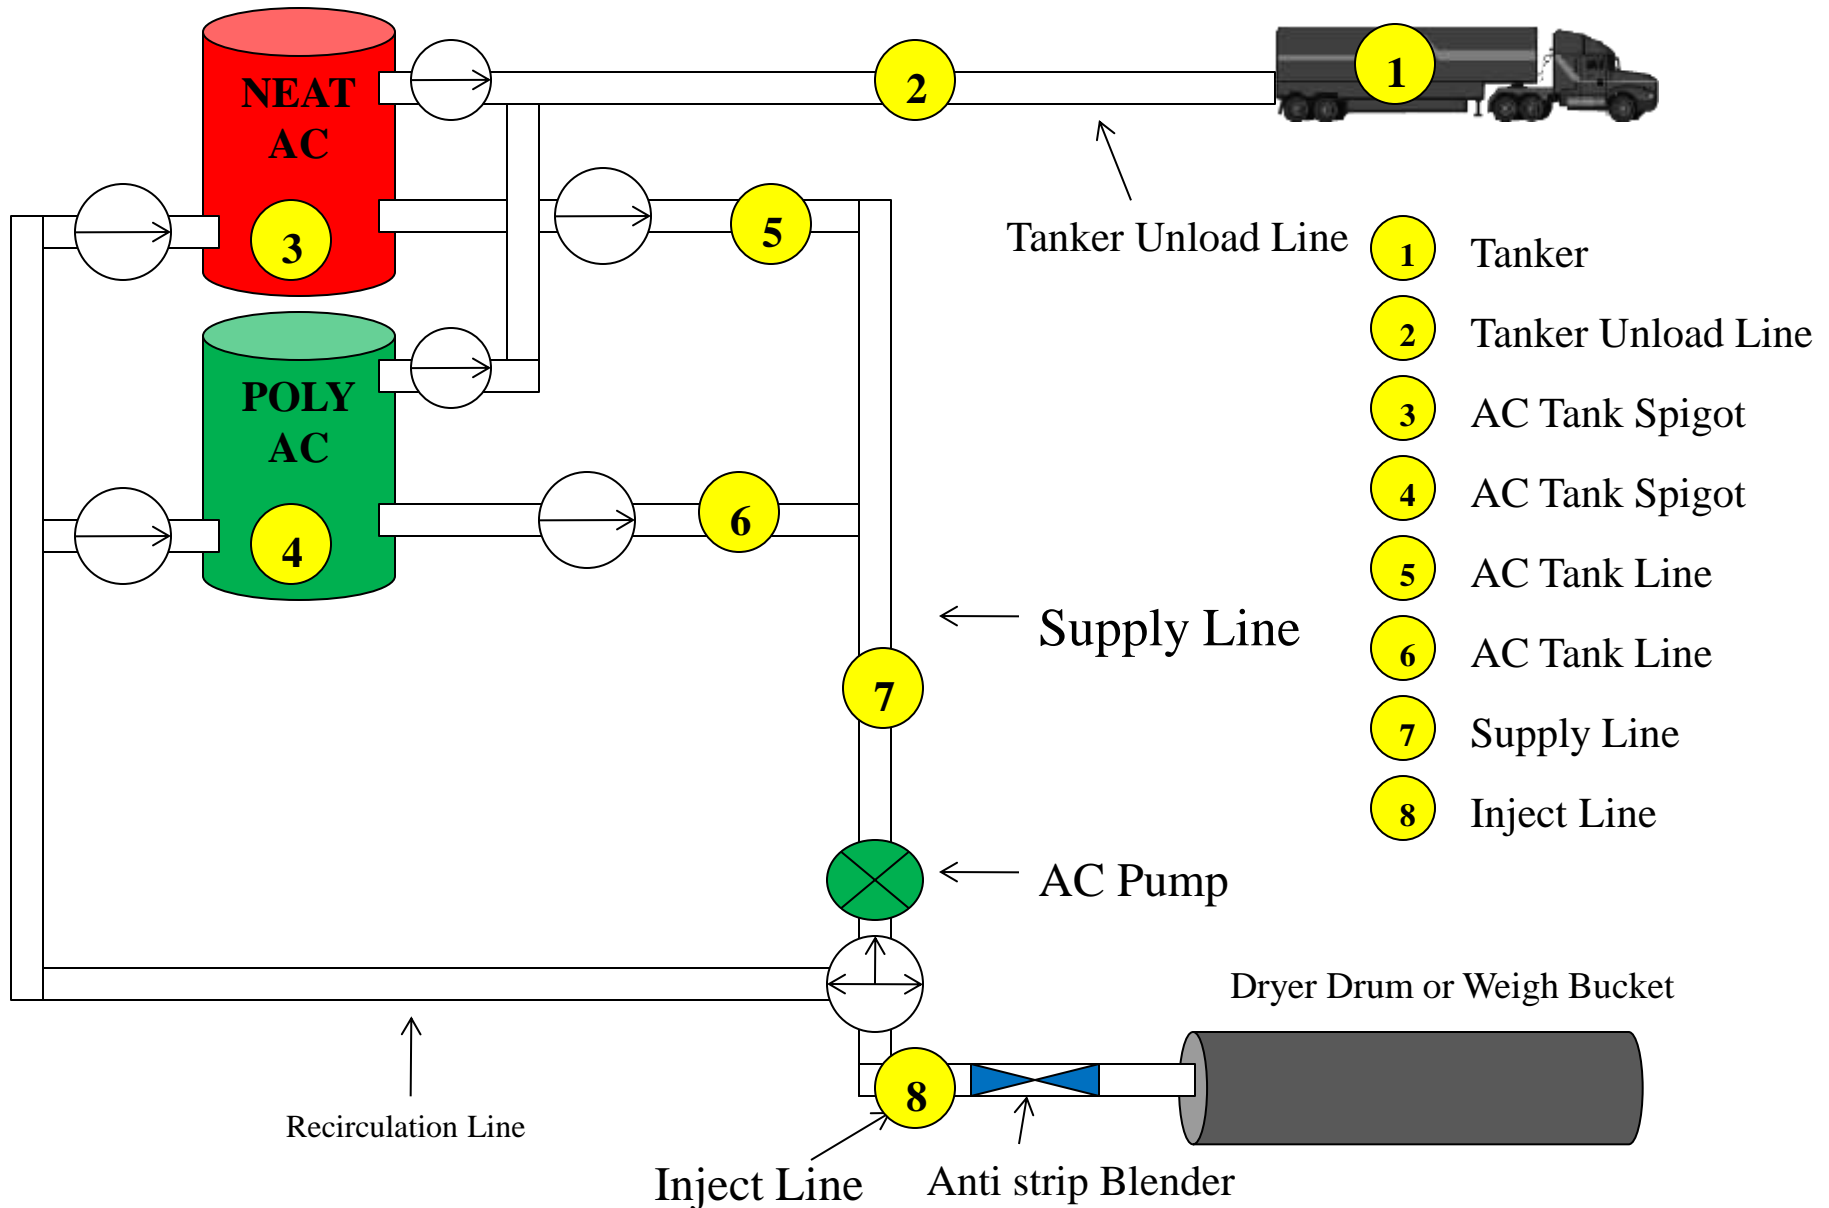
NEAT AC

2

1

3

5

Tanker Unload Line

POLY AC

4

6

Supply Line

7

AC Pump

1 Tanker
2 Tanker Unload Line
3 AC Tank Spigot
4 AC Tank Spigot
5 AC Tank Line
6 AC Tank Line
7 Supply Line
8 Inject Line

Dryer Drum or Weigh Bucket

8

Recirculation Line

Inject Line

Anti strip Blender